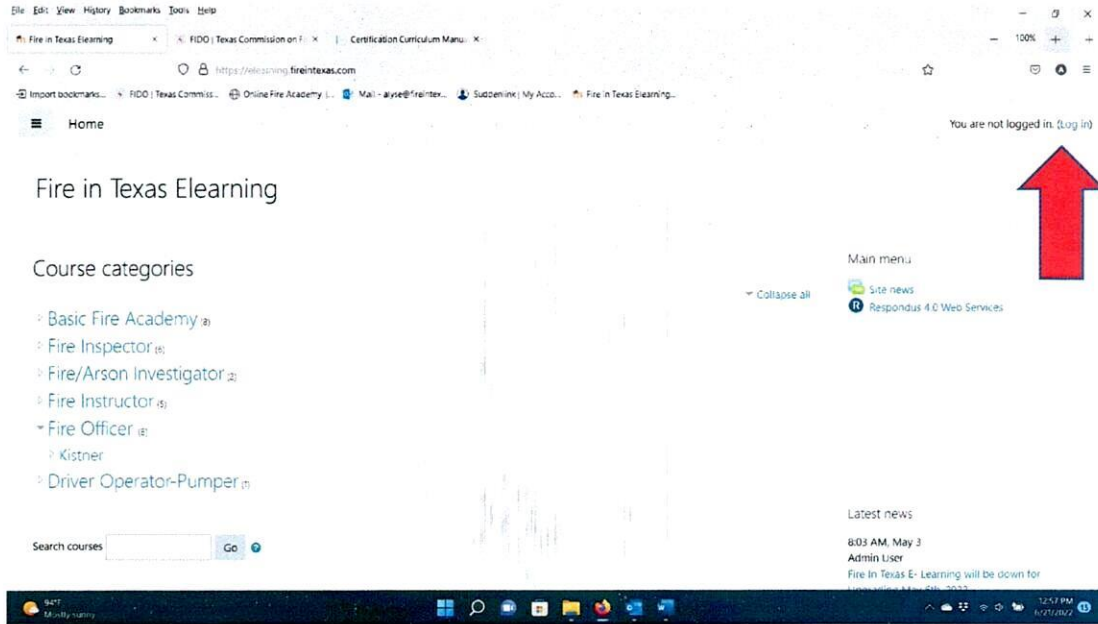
File Edit View History Bookmarks Tools Help

Fire in Texas Elearning × FIDO | Texas Commission on F × Certification Curriculum Manu ×

100%

https://elearning.fireintexas.com

Import bookmarks... FIDO | Texas Commiss... Online Fire Academy |... Mail - alyse@fireintex... Suddenlink | My Acco... Fire In Texas Elearning...

Home

You are not logged in. (Log in)

Fire in Texas Elearning

Course categories

Collapse all

Basic Fire Academy (8)
Fire Inspector (6)
Fire/Arson Investigator (2)
Fire Instructor (5)
Fire Officer (8)
Kistner
Driver Operator-Pumper (1)

Main menu

Site news
Respondus 4.0 Web Services

Latest news

8:03 AM, May 3
Admin User
Fire In Texas E- Learning will be down for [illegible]

Search courses Go

94°F
Mostly sunny

12:57 PM
6/27/2022